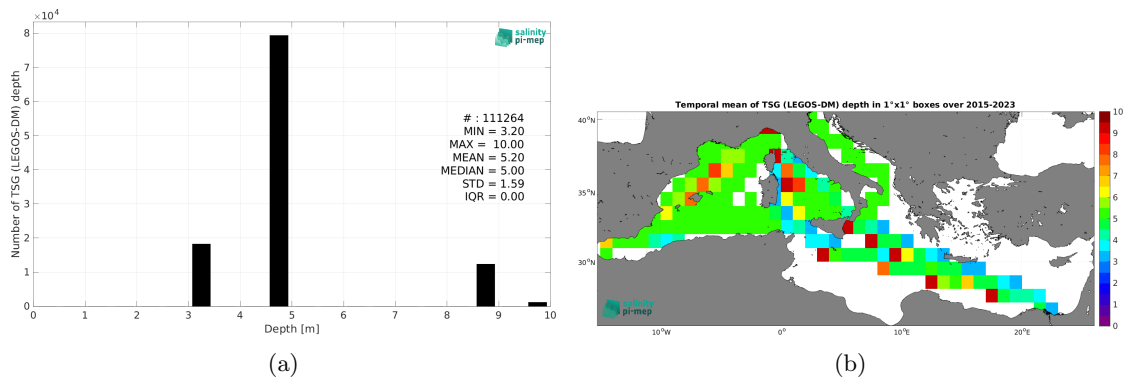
$\times10^4$

salinity pi-mep

Number of TSG (LEGOS-DM) depth

# : 111264
MIN = 3.20
MAX = 10.00
MEAN = 5.20
MEDIAN = 5.00
STD = 1.59
IQR = 0.00

8
7
6
5
4
3
2
1
0

0 1 2 3 4 5 6 7 8 9 10

Depth [m]

(a)

Temporal mean of TSG (LEGOS-DM) depth in 1°x1° boxes over 2015-2023

40°N
35°N
30°N

10°W 0° 10°E 20°E

salinity pi-mep

10
9
8
7
6
5
4
3
2
1
0

(b)